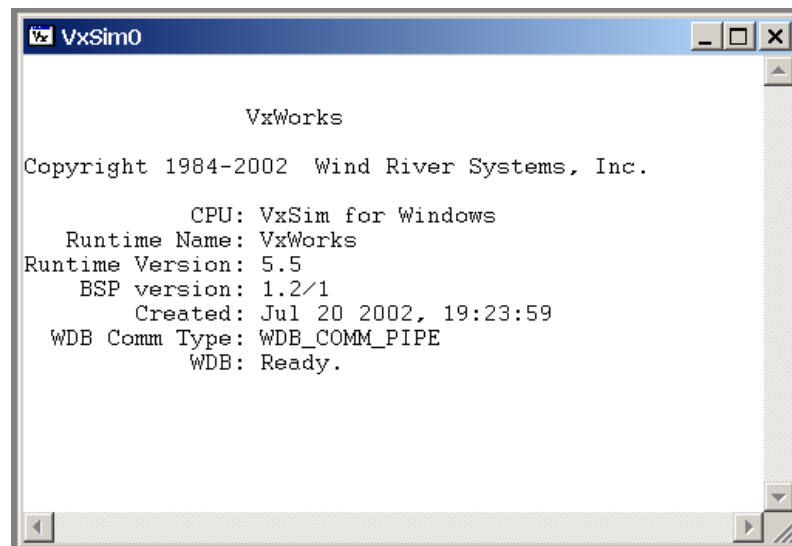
VxSim0

VxWorks

Copyright 1984-2002 Wind River Systems, Inc.

CPU: VxSim for Windows
Runtime Name: VxWorks
Runtime Version: 5.5
BSP version: 1.2/1
Created: Jul 20 2002, 19:23:59
WDB Comm Type: WDB_COMM_PIPE
WDB: Ready.